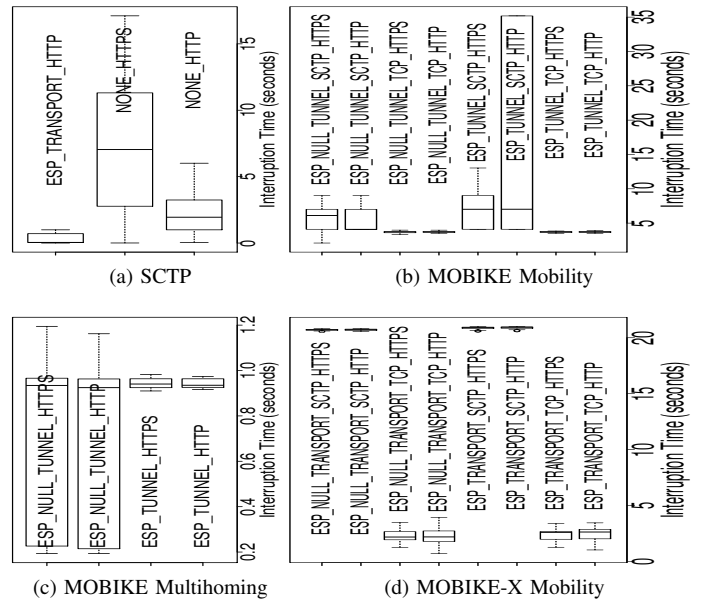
ESP_TRANSPORT_HTTP
NONE_HTTPS
NONE_HTTP
0
5
10
15
Interruption Time (seconds)
(a) SCTP

ESP_NULL_TUNNEL_SCTP_HTTPS
ESP_NULL_TUNNEL_SCTP_HTTP
ESP_NULL_TUNNEL_TCP_HTTPS
ESP_NULL_TUNNEL_TCP_HTTP
ESP_TUNNEL_SCTP_HTTPS
ESP_TUNNEL_SCTP_HTTP
ESP_TUNNEL_TCP_HTTPS
ESP_TUNNEL_TCP_HTTP
5
10
15
20
25
30
35
Interruption Time (seconds)
(b) MOBIKE Mobility

ESP_NULL_TUNNEL_HTTPS
ESP_NULL_TUNNEL_HTTP
ESP_TUNNEL_HTTPS
ESP_TUNNEL_HTTP
0.2
0.4
0.6
0.8
1.0
1.2
Interruption Time (seconds)
(c) MOBIKE Multihoming

ESP_NULL_TRANSPORT_SCTP_HTTPS
ESP_NULL_TRANSPORT_SCTP_HTTP
ESP_NULL_TRANSPORT_TCP_HTTPS
ESP_NULL_TRANSPORT_TCP_HTTP
ESP_TRANSPORT_SCTP_HTTPS
ESP_TRANSPORT_SCTP_HTTP
ESP_TRANSPORT_TCP_HTTPS
ESP_TRANSPORT_TCP_HTTP
0
5
10
15
20
Interruption Time (seconds)
(d) MOBIKE-X Mobility